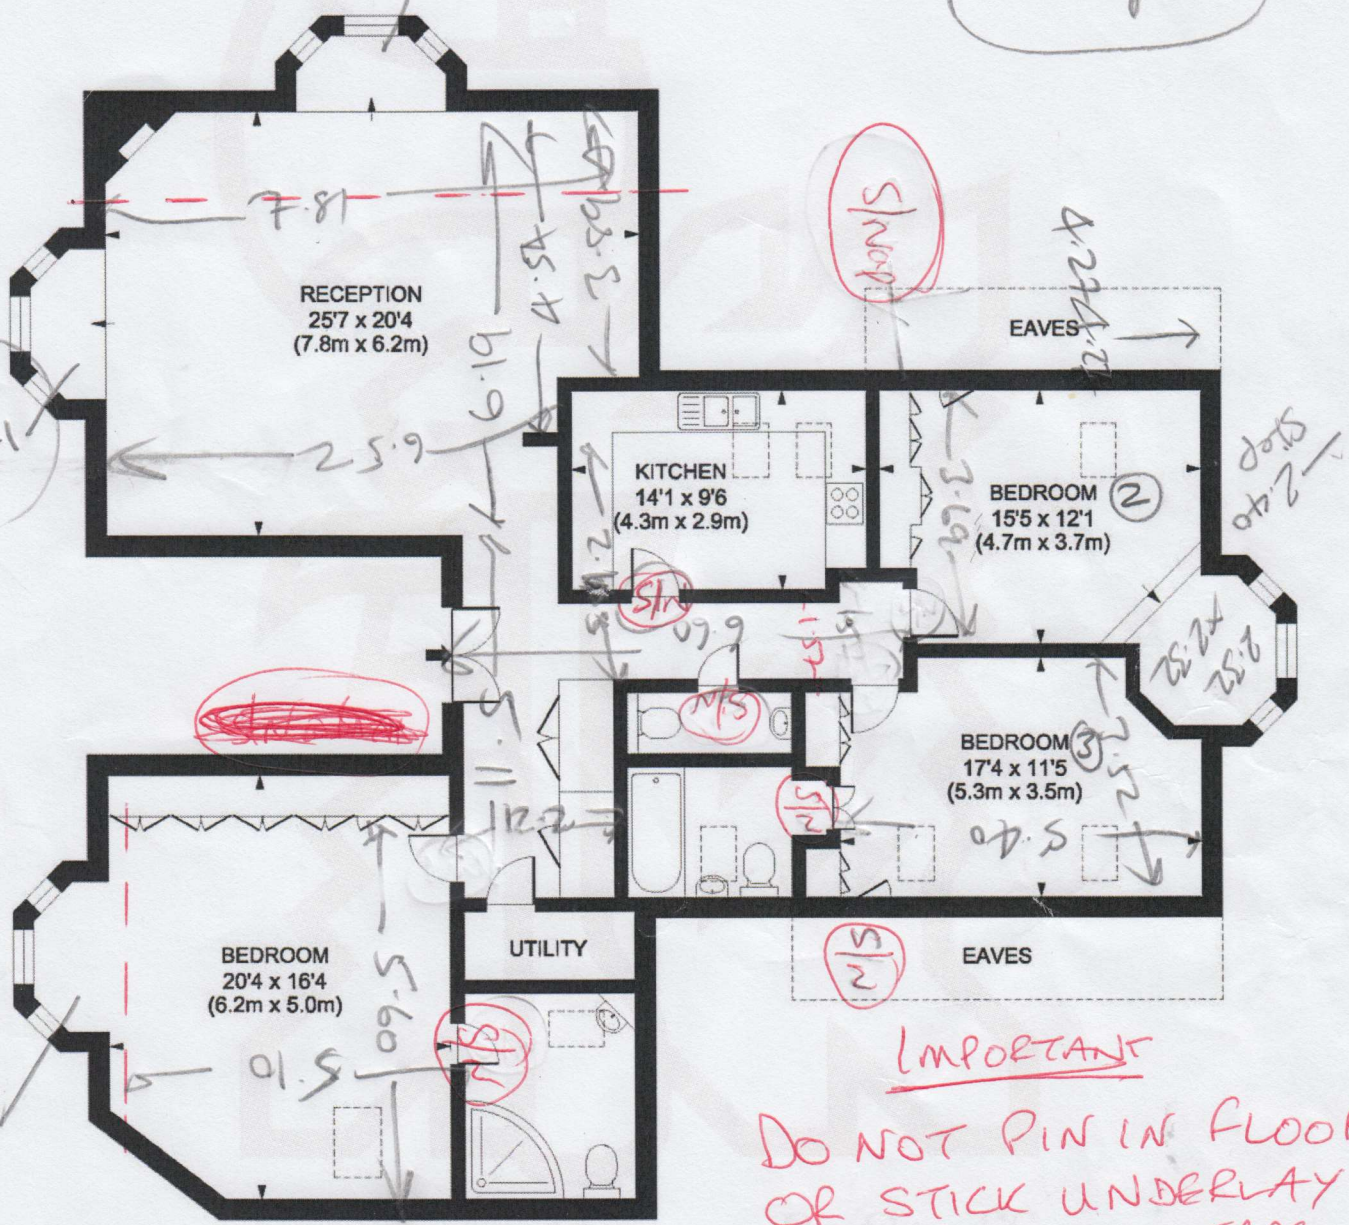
RECEPTION
25'7 x 20'4
(7.8m x 6.2m)

7.81

4.54

3.58

6.19

25.9

KITCHEN
14'1 x 9'6
(4.3m x 2.9m)

S/N

S/N

EAVES

4.24

BEDROOM ②
15'5 x 12'1
(4.7m x 3.7m)

3.69

2.40

2.32

2.32

6.60

BEDROOM ③
17'4 x 11'5
(5.3m x 3.5m)

3.52

5.40

N/S

N/S

12.2

BEDROOM
20'4 x 16'4
(6.2m x 5.0m)

5.60

5.10

UTILITY

EAVES

S/N

S/N

IMPORTANT

DO NOT PIN IN FLOO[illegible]
OR STICK UNDERLAY